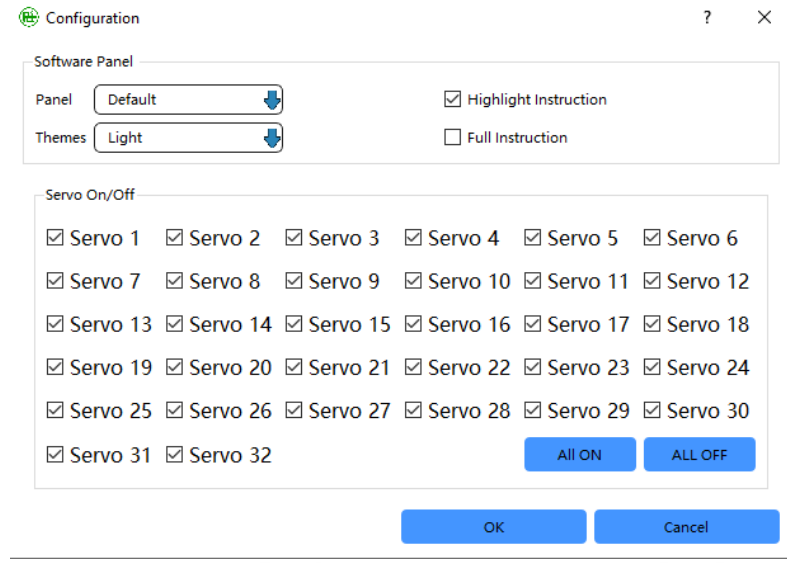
Configuration ? ×

Software Panel

Panel Default

Themes Light

☑ Highlight Instruction

☐ Full Instruction

Servo On/Off

☑ Servo 1 ☑ Servo 2 ☑ Servo 3 ☑ Servo 4 ☑ Servo 5 ☑ Servo 6

☑ Servo 7 ☑ Servo 8 ☑ Servo 9 ☑ Servo 10 ☑ Servo 11 ☑ Servo 12

☑ Servo 13 ☑ Servo 14 ☑ Servo 15 ☑ Servo 16 ☑ Servo 17 ☑ Servo 18

☑ Servo 19 ☑ Servo 20 ☑ Servo 21 ☑ Servo 22 ☑ Servo 23 ☑ Servo 24

☑ Servo 25 ☑ Servo 26 ☑ Servo 27 ☑ Servo 28 ☑ Servo 29 ☑ Servo 30

☑ Servo 31 ☑ Servo 32

ALL ON ALL OFF

OK Cancel